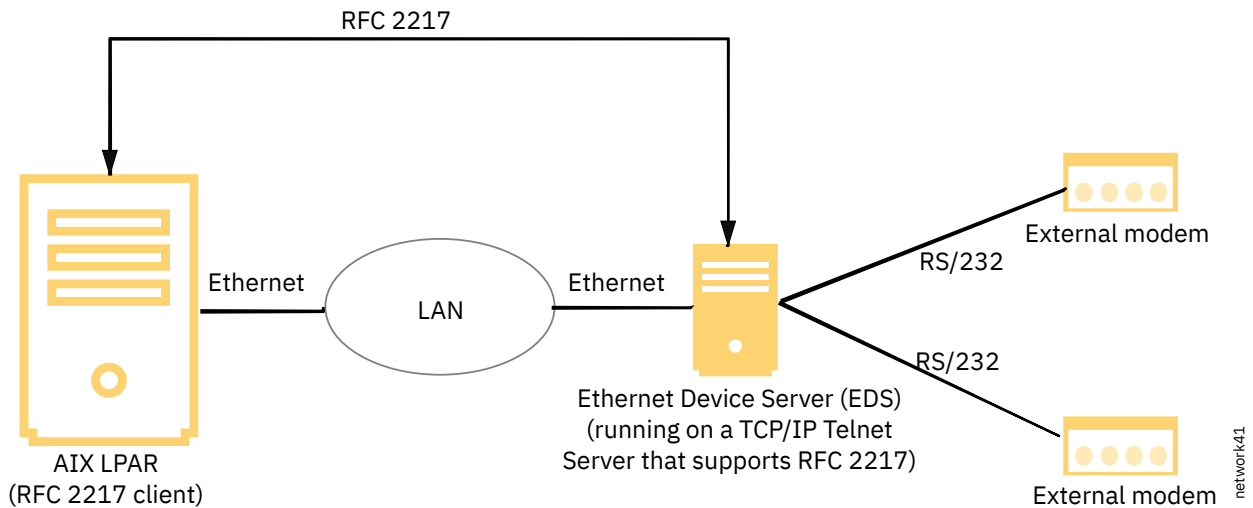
RFC 2217

Ethernet

LAN

Ethernet

External modem

RS/232

RS/232

Ethernet Device Server (EDS) (running on a TCP/IP Telnet Server that supports RFC 2217)

AIX LPAR (RFC 2217 client)

External modem

network41